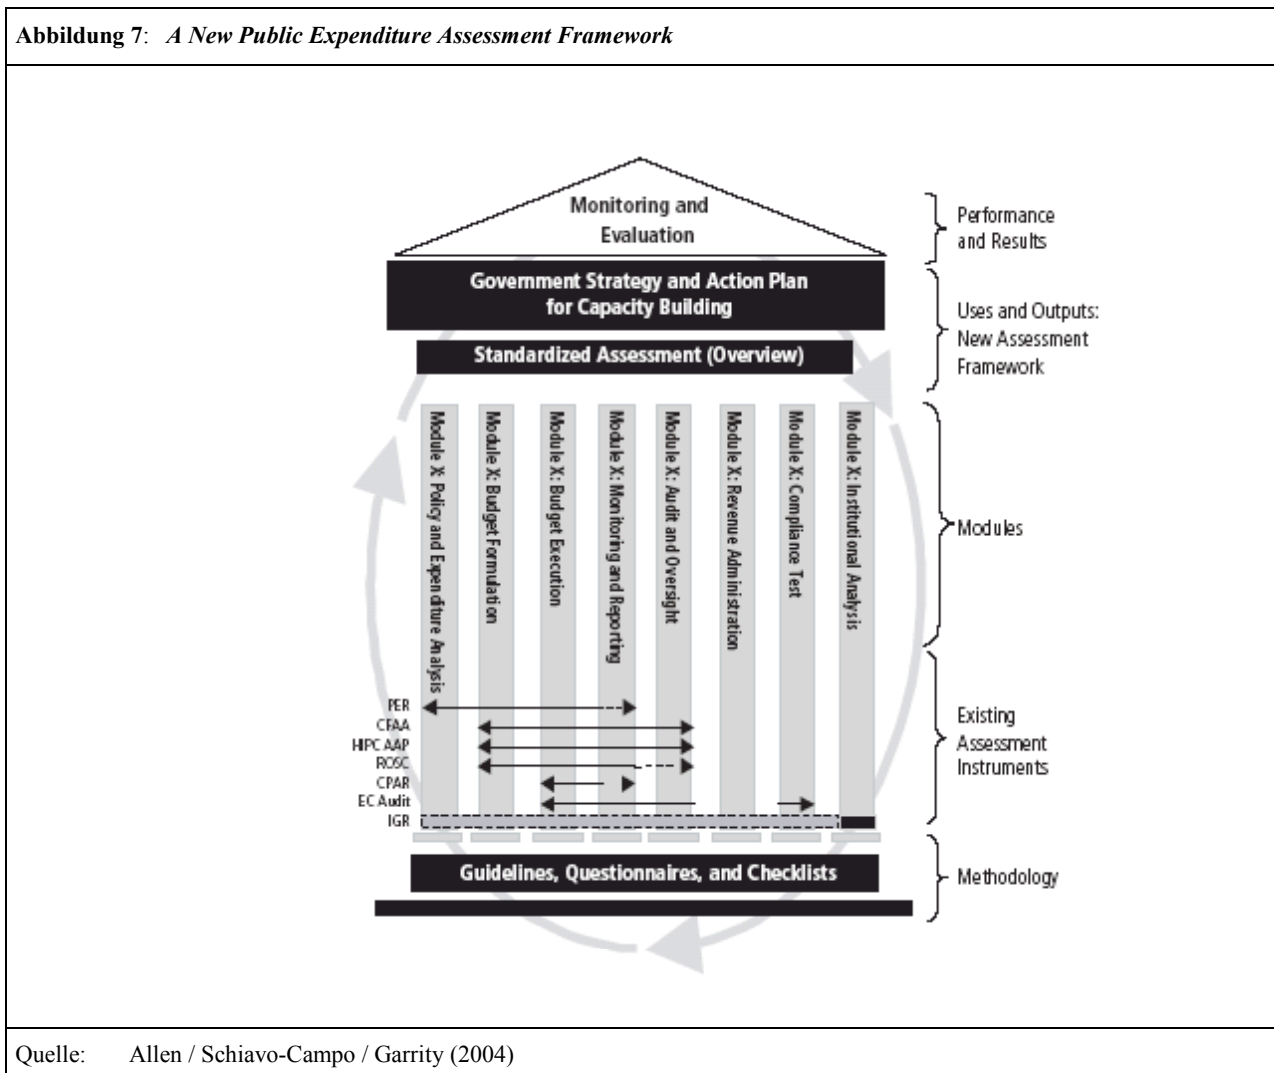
**Abbildung 7**: *A New Public Expenditure Assessment Framework*

Monitoring and Evaluation

Performance and Results

Government Strategy and Action Plan for Capacity Building

Standardized Assessment (Overview)

Uses and Outputs: New Assessment Framework

Module X: Policy and Expenditure Analysis

Module X: Budget Formulation

Module X: Budget Execution

Module X: Monitoring and Reporting

Module X: Audit and Oversight

Module X: Revenue Administration

Module X: Compliance Test

Module X: Institutional Analysis

Modules

PER
CFAA
HIPC AAP
ROSC
CPAR
EC Audit
IGR

Existing Assessment Instruments

Guidelines, Questionnaires, and Checklists

Methodology

Quelle: Allen / Schiavo-Campo / Garrity (2004)